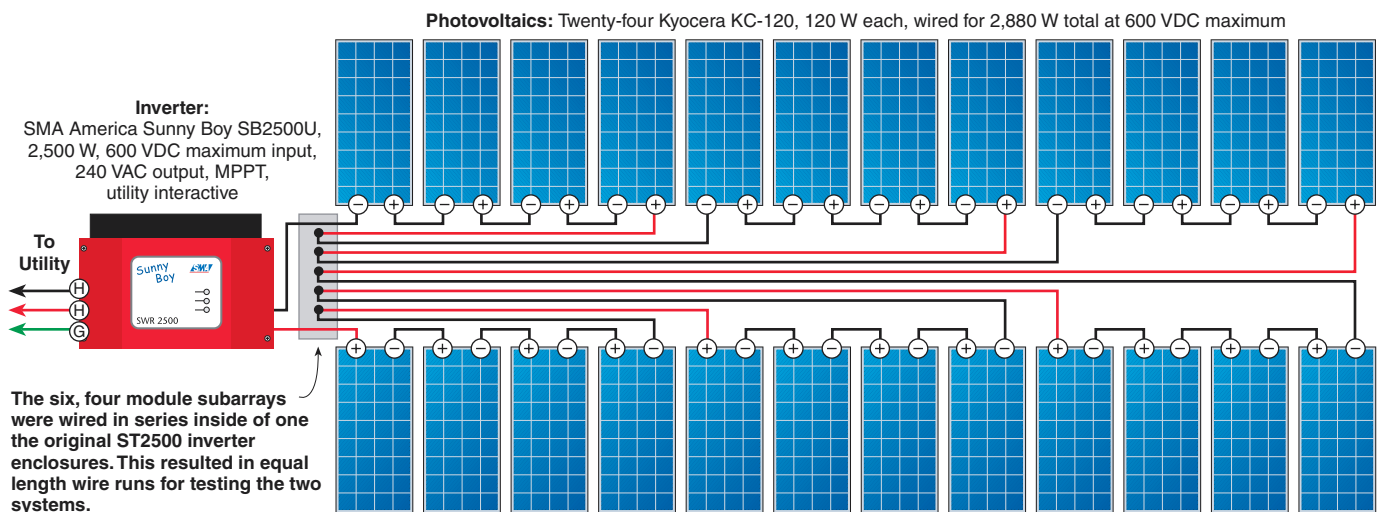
**Photovoltaics:** Twenty-four Kyocera KC-120, 120 W each, wired for 2,880 W total at 600 VDC maximum

**Inverter:**
SMA America Sunny Boy SB2500U, 2,500 W, 600 VDC maximum input, 240 VAC output, MPPT, utility interactive

**To Utility**

H
H
G

Sunny Boy
SMA
SWR 2500

− + − + − + − + − + − + − + − + − + − + − + − +

+ − + − + − + − + − + − + − + − + − + − + − + −

**The six, four module subarrays were wired in series inside of one the original ST2500 inverter enclosures. This resulted in equal length wire runs for testing the two systems.**